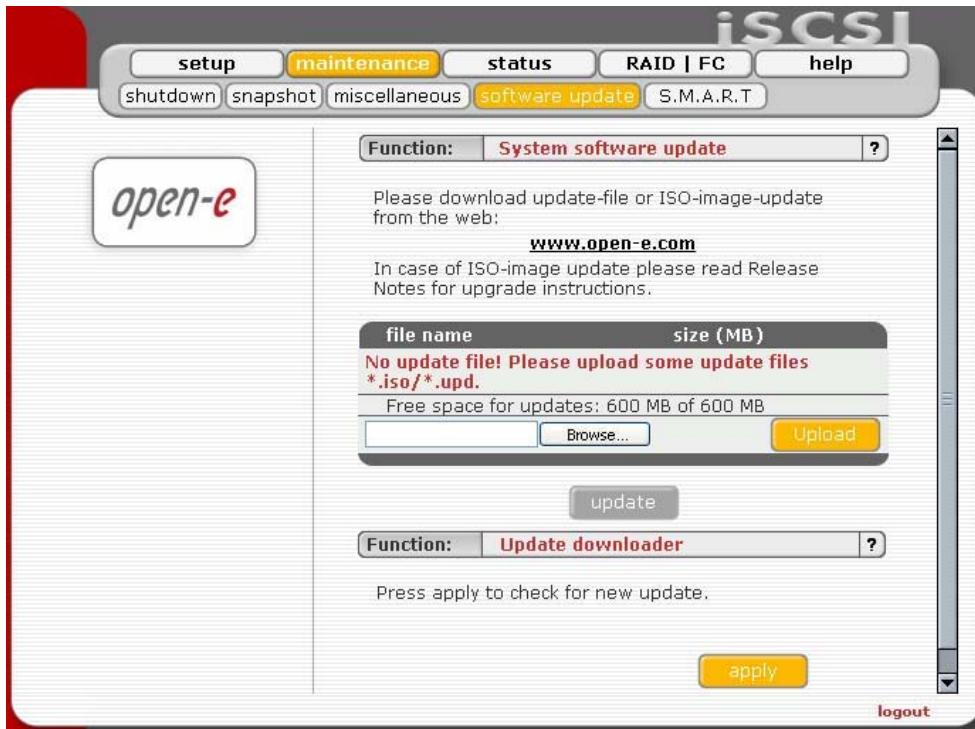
iSCSI

setup maintenance status RAID | FC help

shutdown snapshot miscellaneous software update S.M.A.R.T

open-e

Function: System software update ?

Please download update-file or ISO-image-update from the web:

www.open-e.com

In case of ISO-image update please read Release Notes for upgrade instructions.

| file name | size (MB) |
|---|---|
| No update file! Please upload some update files *.iso/*.upd. | |
| Free space for updates: 600 MB of 600 MB | |

Browse... Upload

update

Function: Update downloader ?

Press apply to check for new update.

apply

logout